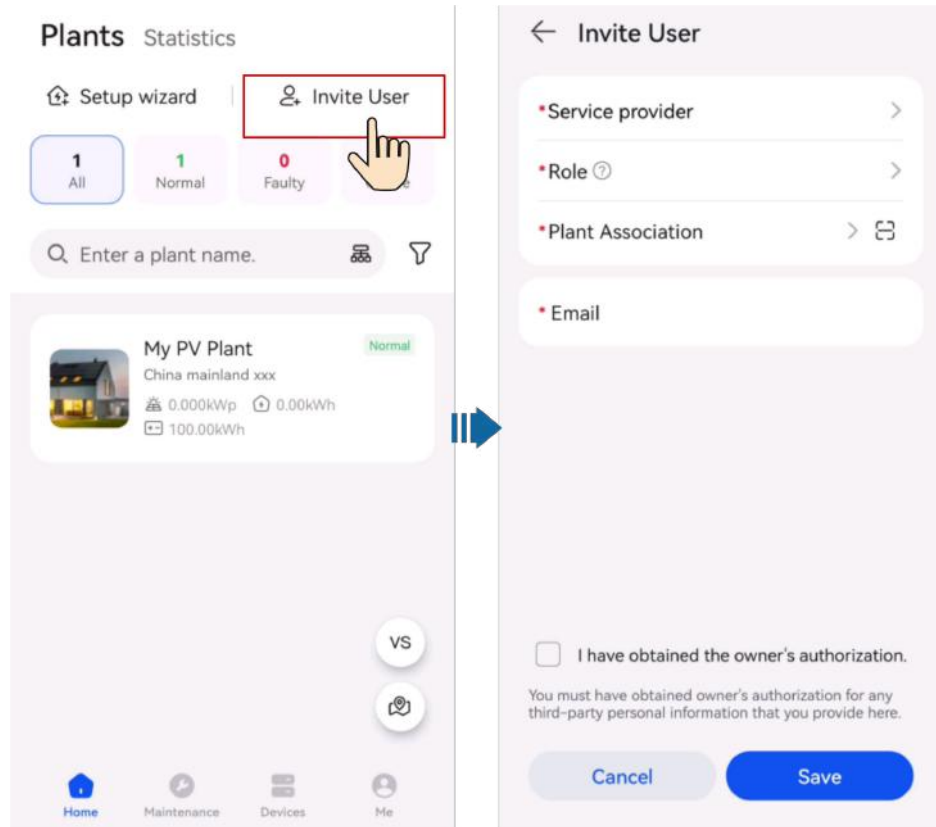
Plants Statistics

Setup wizard

Invite User

1
All

1
Normal

0
Faulty

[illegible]e

Enter a plant name.

My PV Plant

Normal

China mainland xxx

0.000kWp 0.00kWh

100.00kWh

VS

Home Maintenance Devices Me

Invite User

*Service provider

*Role

*Plant Association

* Email

I have obtained the owner's authorization.

You must have obtained owner's authorization for any third-party personal information that you provide here.

Cancel

Save